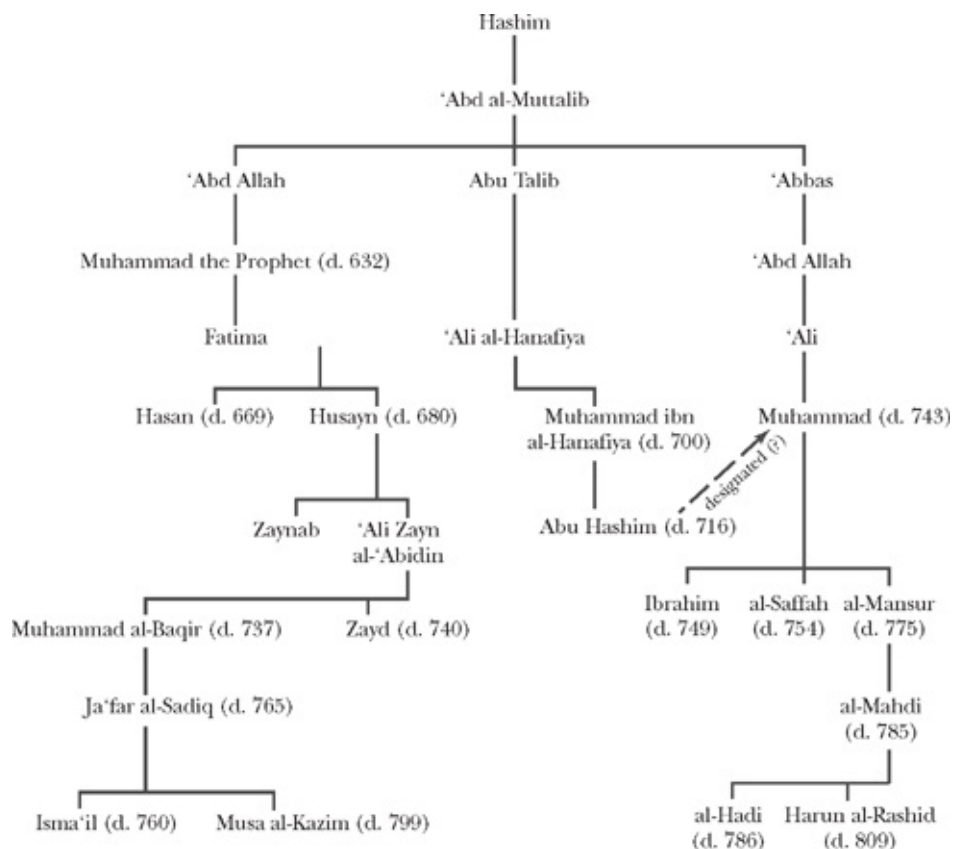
Hashim

ʻAbd al-Muttalib

ʻAbd Allah

Abu Talib

ʻAbbas

Muhammad the Prophet (d. 632)

ʻAbd Allah

Fatima

ʻAli al-Hanafiya

ʻAli

Hasan (d. 669)

Husayn (d. 680)

Muhammad ibn al-Hanafiya (d. 700)

Muhammad (d. 743)

designated (?)

Zaynab

ʻAli Zayn al-ʻAbidin

Abu Hashim (d. 716)

Muhammad al-Baqir (d. 737)

Zayd (d. 740)

Ibrahim (d. 749)

al-Saffah (d. 754)

al-Mansur (d. 775)

Jaʻfar al-Sadiq (d. 765)

al-Mahdi (d. 785)

Ismaʻil (d. 760)

Musa al-Kazim (d. 799)

al-Hadi (d. 786)

Harun al-Rashid (d. 809)